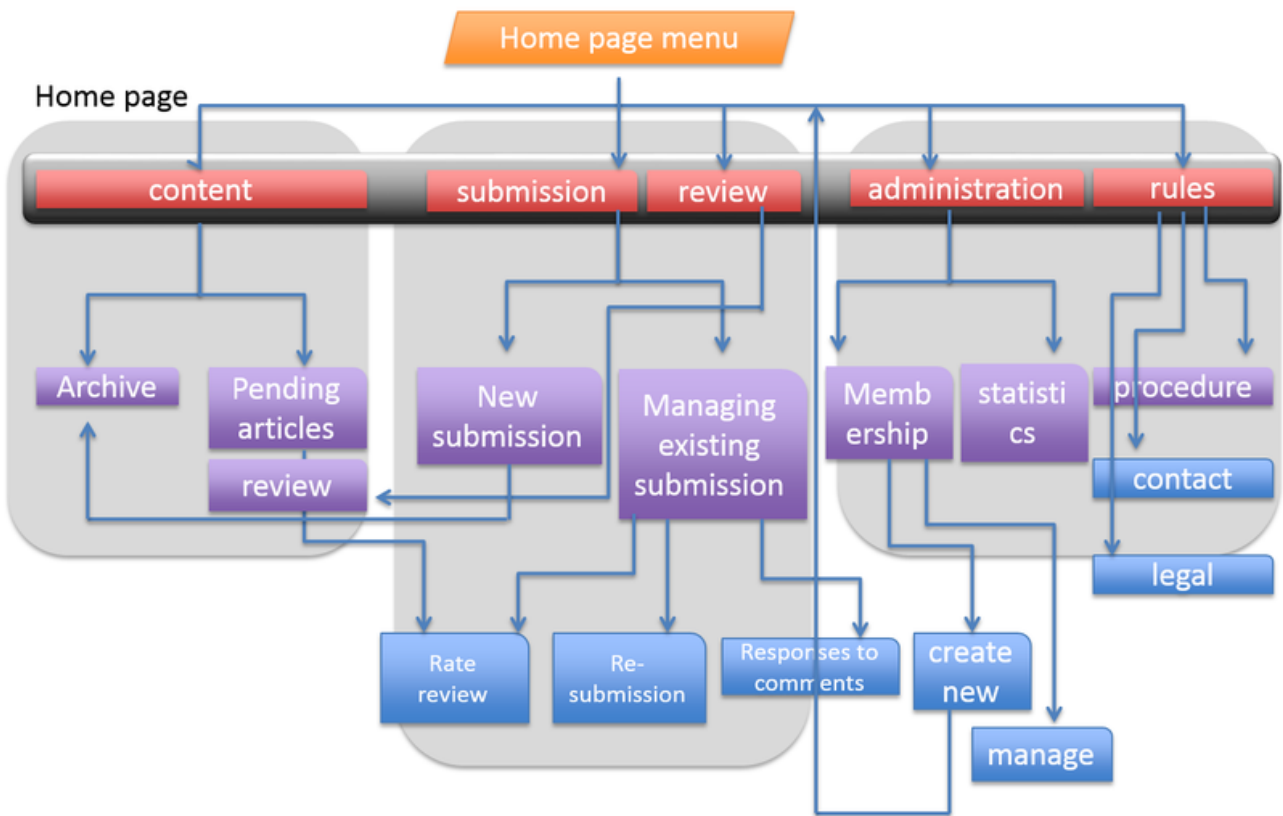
Home page menu

Home page

content

submission

review

administration

rules

Archive

Pending articles

review

New submission

Managing existing submission

Memb ership

statisti cs

procedure

contact

legal

Rate review

Re-submission

Responses to comments

create new

manage